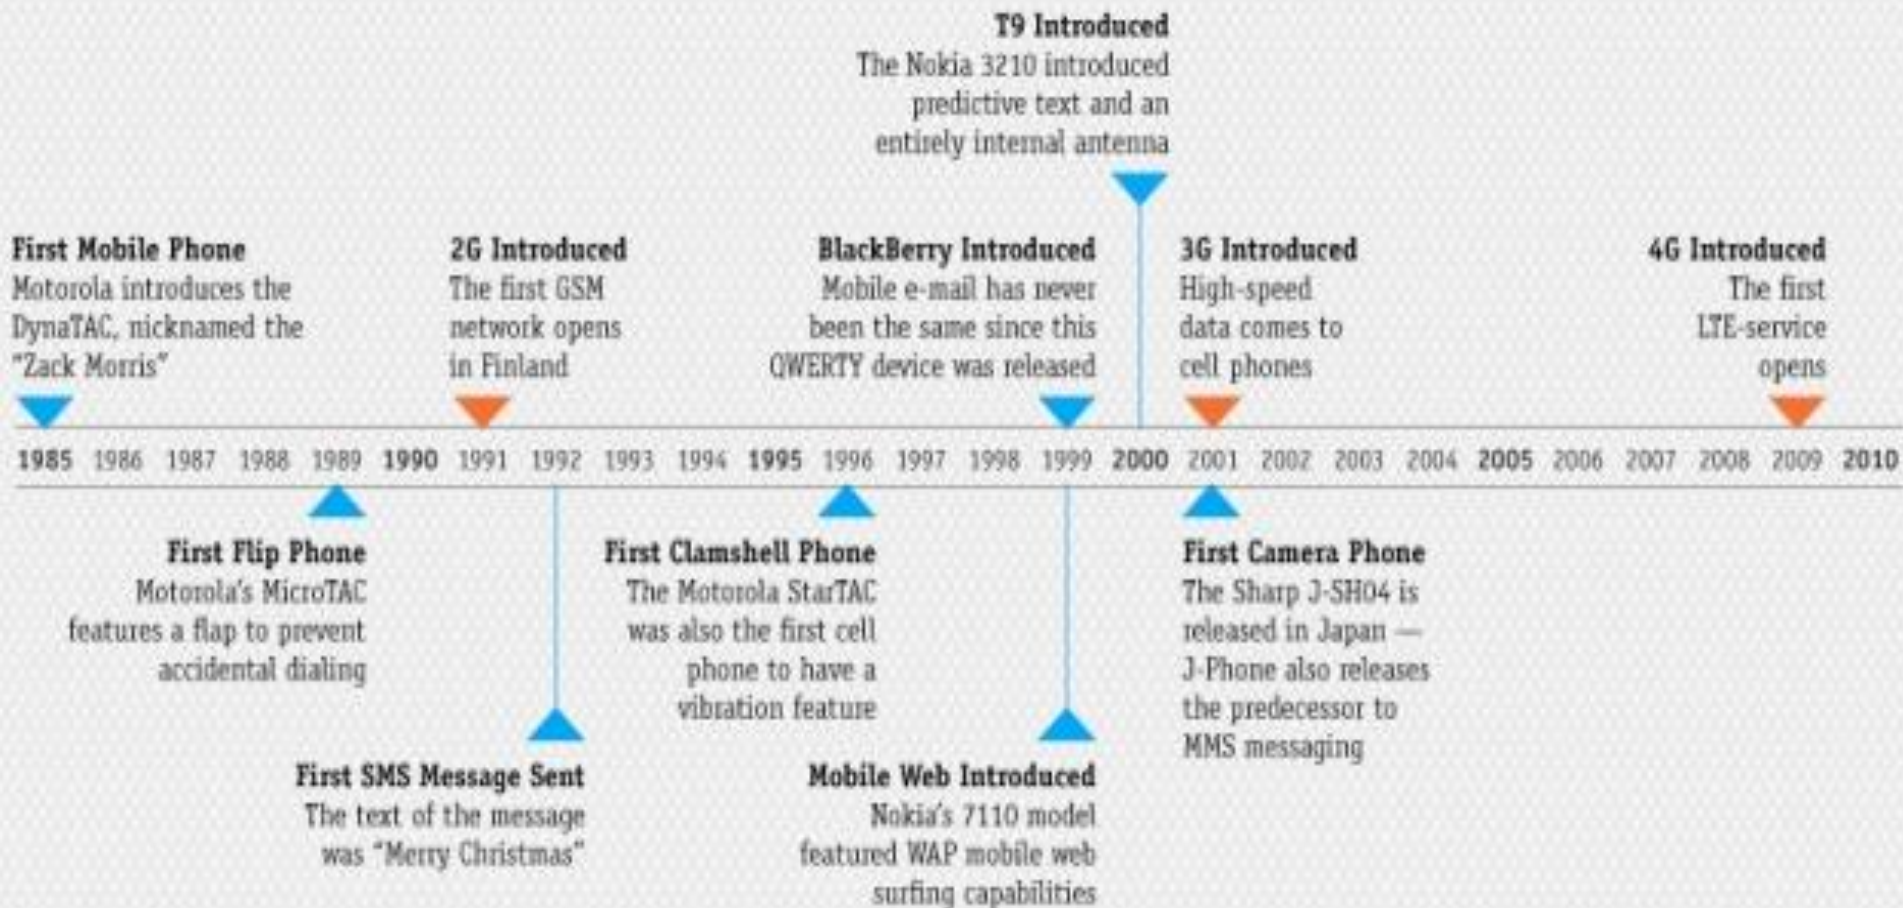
T9 Introduced
The Nokia 3210 introduced predictive text and an entirely internal antenna

First Mobile Phone
Motorola introduces the DynaTAC, nicknamed the "Zack Morris"

2G Introduced
The first GSM network opens in Finland

BlackBerry Introduced
Mobile e-mail has never been the same since this QWERTY device was released

3G Introduced
High-speed data comes to cell phones

4G Introduced
The first LTE-service opens

1985 1986 1987 1988 1989 1990 1991 1992 1993 1994 1995 1996 1997 1998 1999 2000 2001 2002 2003 2004 2005 2006 2007 2008 2009 2010

First Flip Phone
Motorola's MicroTAC features a flap to prevent accidental dialing

First Clamshell Phone
The Motorola StarTAC was also the first cell phone to have a vibration feature

First Camera Phone
The Sharp J-SH04 is released in Japan — J-Phone also releases the predecessor to MMS messaging

First SMS Message Sent
The text of the message was "Merry Christmas"

Mobile Web Introduced
Nokia's 7110 model featured WAP mobile web surfing capabilities